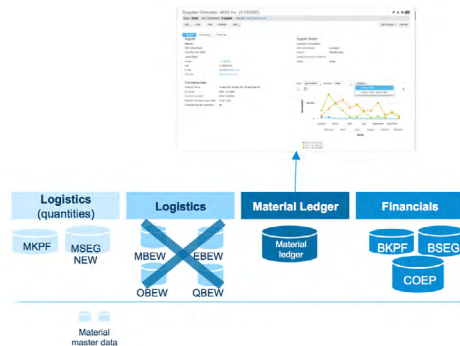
Supplier Overview: ABGS Inc. (3100207)

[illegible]

Logistics (quantities)

MKPF

MSEG NEW

Logistics

MBEW

EBEW

OBEW

QBEW

Material Ledger

Material ledger

Financials

BKPF

BSEG

COEP

Material master data